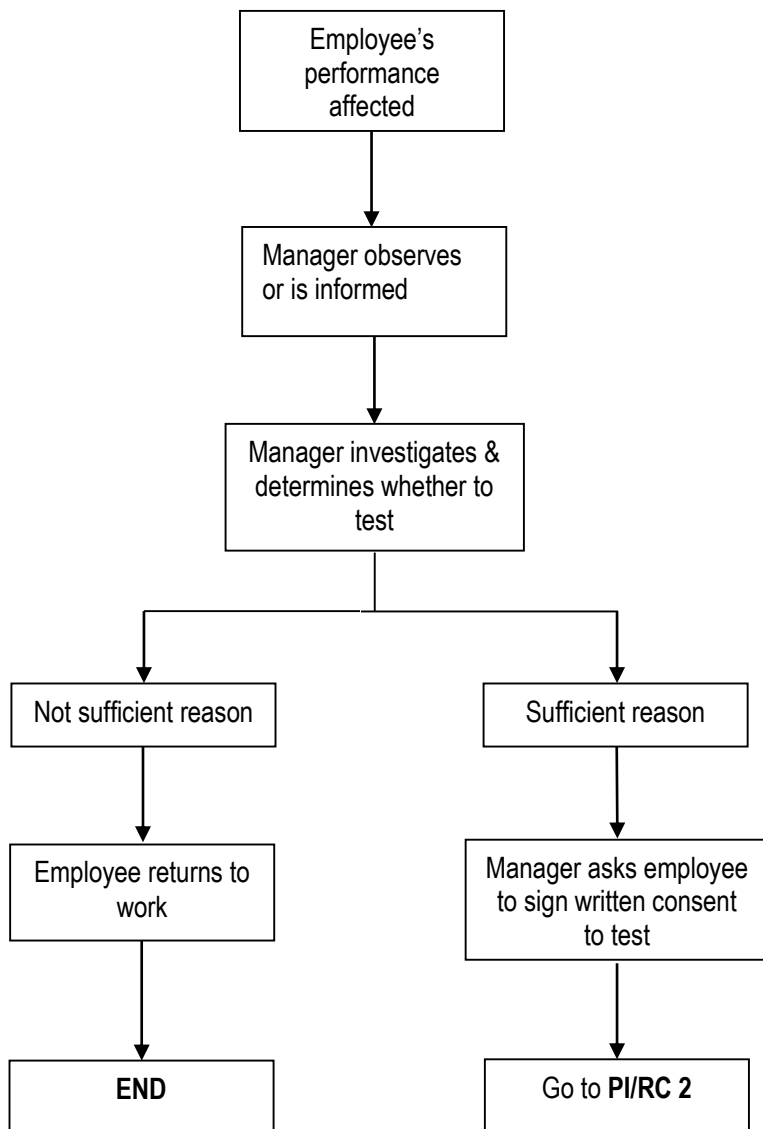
Employee's performance affected

Manager observes or is informed

Manager investigates & determines whether to test

Not sufficient reason

Employee returns to work

END

Sufficient reason

Manager asks employee to sign written consent to test

Go to **PI/RC 2**